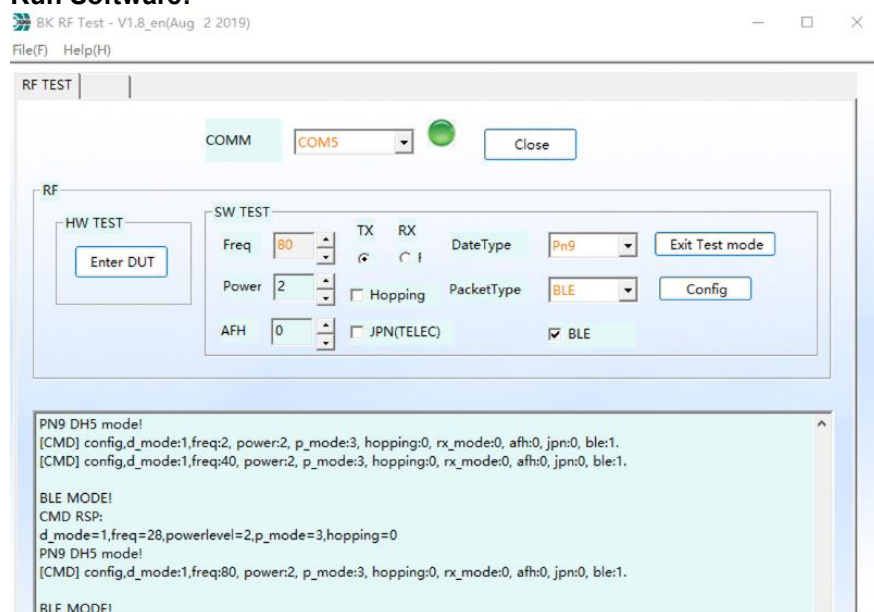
Run Software:

BK RF Test - V1.8_en(Aug 2 2019)

File(F) Help(H)

RF TEST

COMM COM5 Close

RF

HW TEST

Enter DUT

SW TEST

Freq 80

Power 2

AFH 0

TX RX

Hopping

JPN(TELEC)

DateType Pn9

PacketType BLE

BLE

Exit Test mode

Config

PN9 DH5 mode!
[CMD] config,d_mode:1,freq:2, power:2, p_mode:3, hopping:0, rx_mode:0, afh:0, jpn:0, ble:1.
[CMD] config,d_mode:1,freq:40, power:2, p_mode:3, hopping:0, rx_mode:0, afh:0, jpn:0, ble:1.

BLE MODE!
CMD RSP:
d_mode=1,freq=28,powerlevel=2,p_mode=3,hopping=0
PN9 DH5 mode!
[CMD] config,d_mode:1,freq:80, power:2, p_mode:3, hopping:0, rx_mode:0, afh:0, jpn:0, ble:1.

BLE MODE!